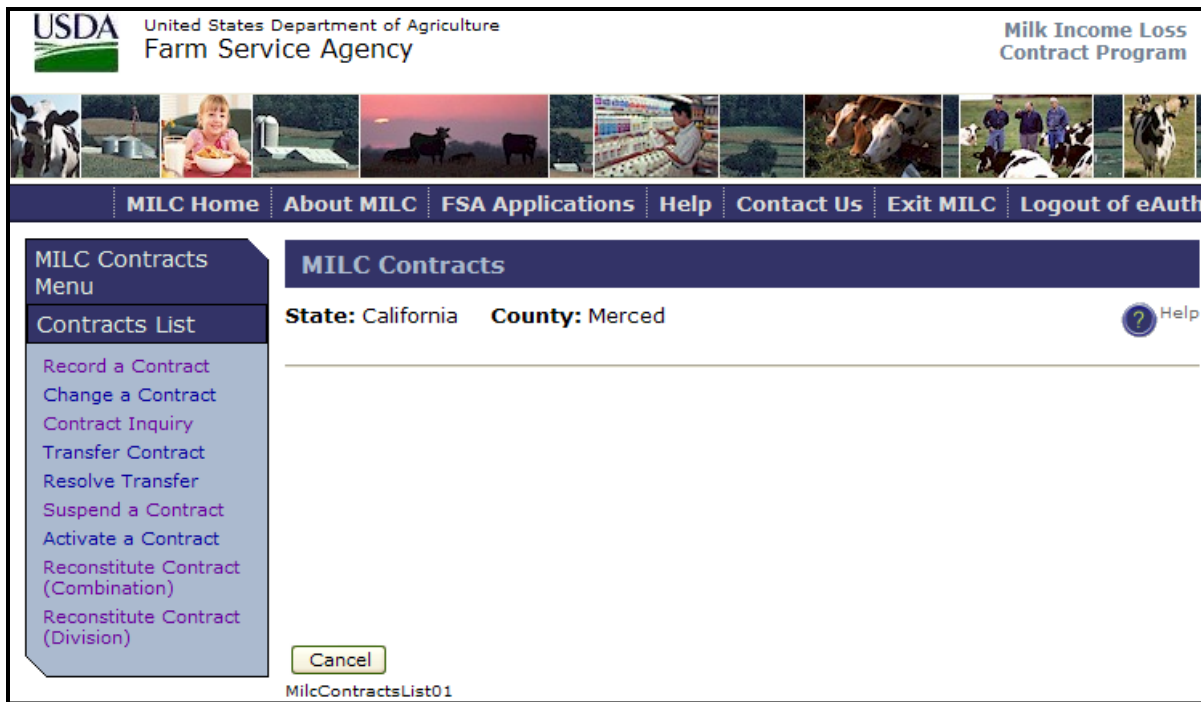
USDA United States Department of Agriculture
Farm Service Agency

Milk Income Loss
Contract Program

MILC Home | About MILC | FSA Applications | Help | Contact Us | Exit MILC | Logout of eAuth

MILC Contracts Menu

Contracts List

Record a Contract
Change a Contract
Contract Inquiry
Transfer Contract
Resolve Transfer
Suspend a Contract
Activate a Contract
Reconstitute Contract (Combination)
Reconstitute Contract (Division)

MILC Contracts

State: California County: Merced

Help

Cancel

MilcContractsList01